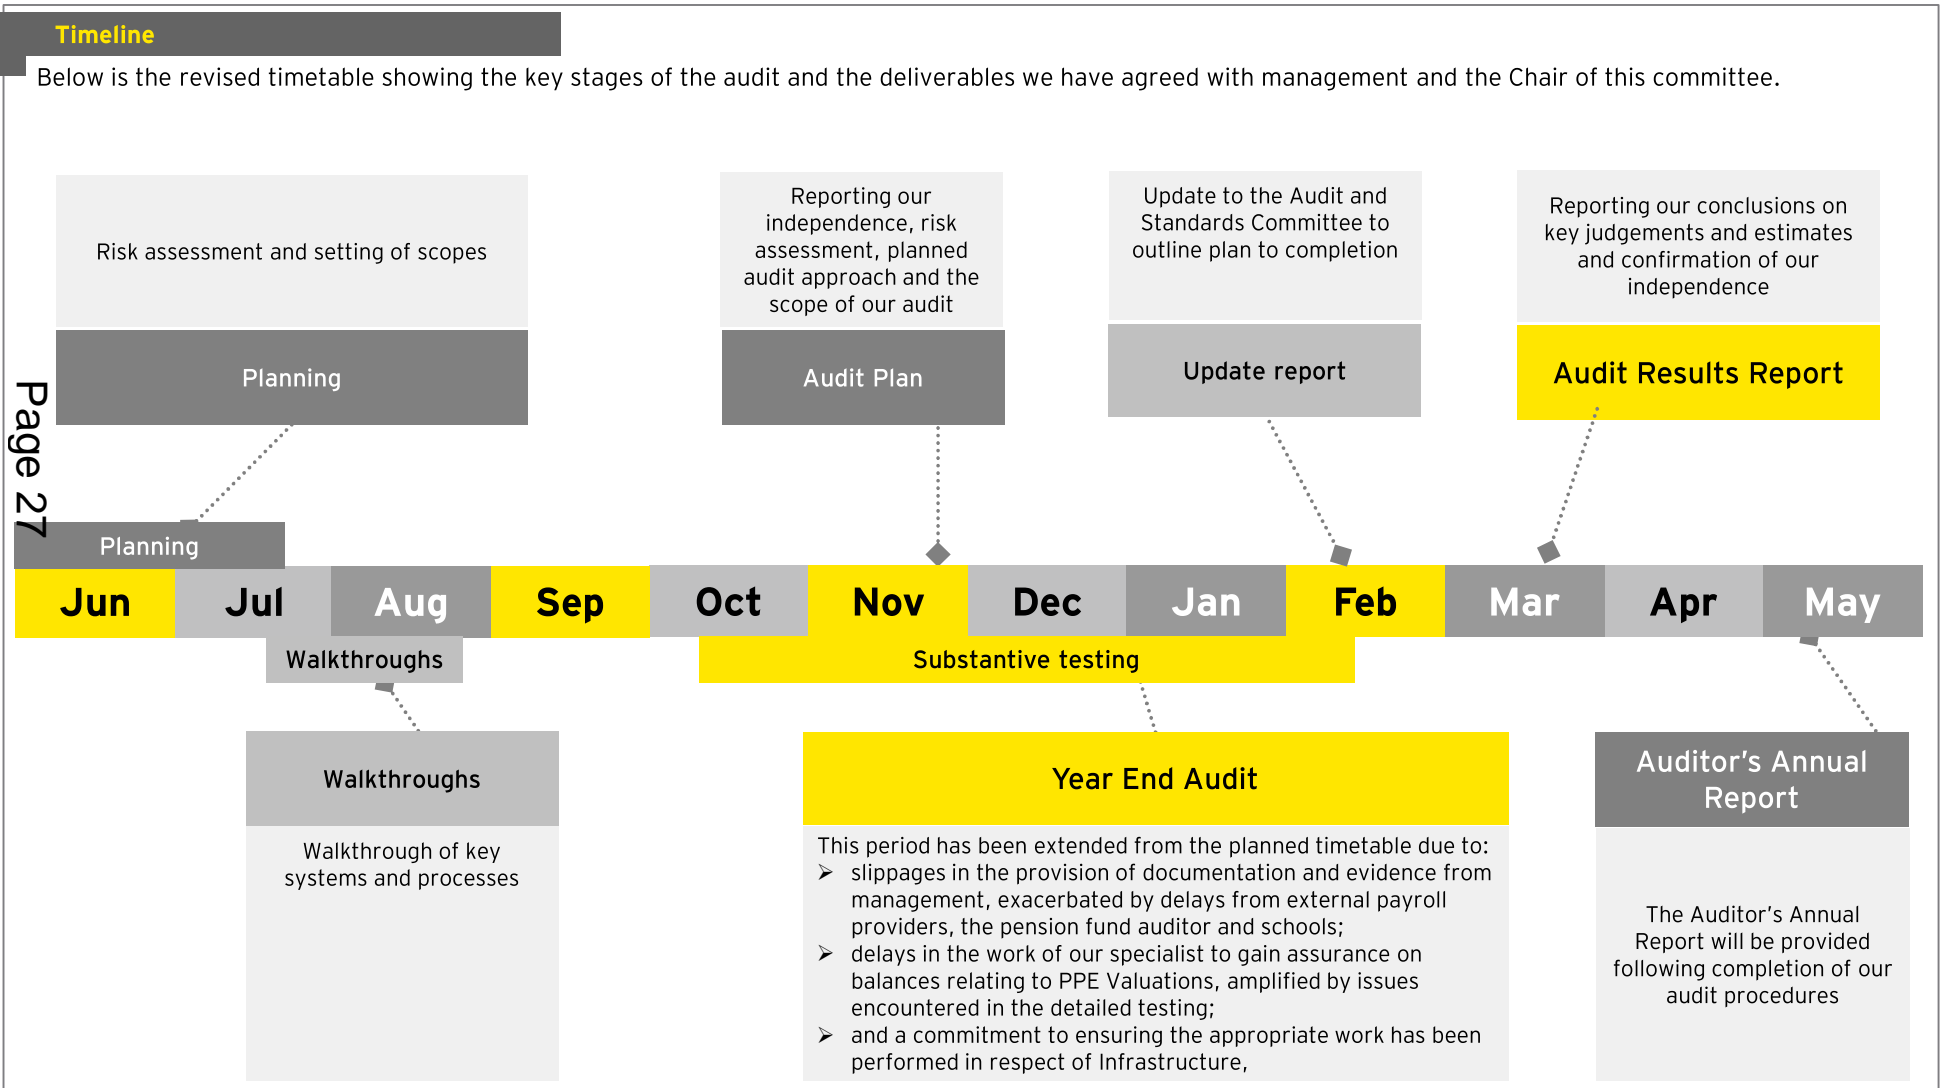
Timeline

Below is the revised timetable showing the key stages of the audit and the deliverables we have agreed with management and the Chair of this committee.

Page 27

Risk assessment and setting of scopes

Planning

Reporting our independence, risk assessment, planned audit approach and the scope of our audit

Audit Plan

Update to the Audit and Standards Committee to outline plan to completion

Update report

Reporting our conclusions on key judgements and estimates and confirmation of our independence

Audit Results Report

Planning

| Jun | Jul | Aug | Sep | Oct | Nov | Dec | Jan | Feb | Mar | Apr | May |
|---|---|---|---|---|---|---|---|---|---|---|---|

Walkthroughs

Substantive testing

Walkthroughs

Walkthrough of key systems and processes

Year End Audit

This period has been extended from the planned timetable due to:
➢ slippages in the provision of documentation and evidence from management, exacerbated by delays from external payroll providers, the pension fund auditor and schools;
➢ delays in the work of our specialist to gain assurance on balances relating to PPE Valuations, amplified by issues encountered in the detailed testing;
➢ and a commitment to ensuring the appropriate work has been performed in respect of Infrastructure,

Auditor's Annual Report

The Auditor's Annual Report will be provided following completion of our audit procedures